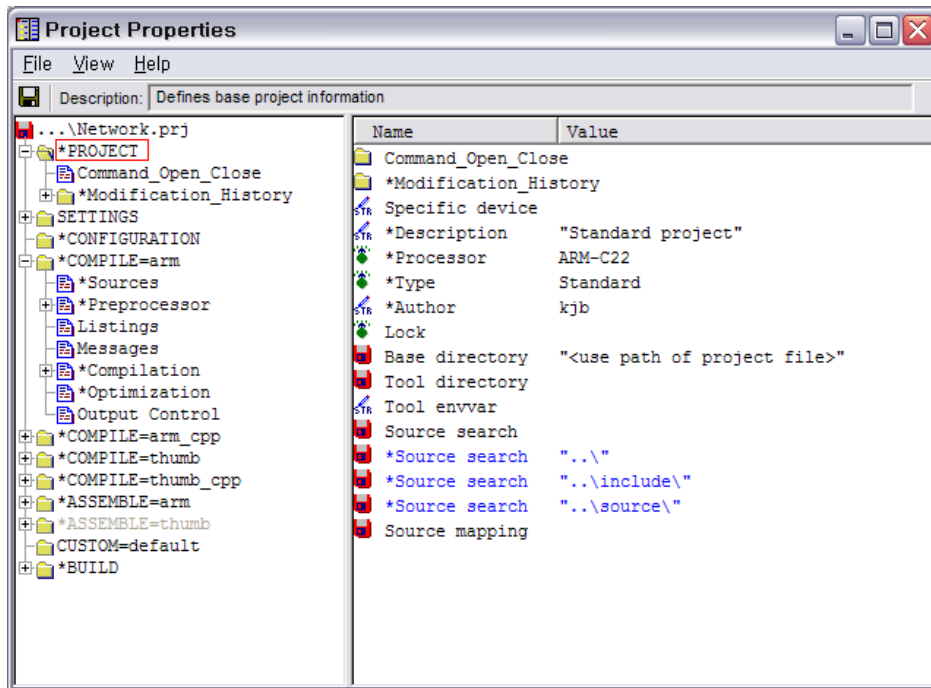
Project Properties

File View Help

Description: Defines base project information

...\Network.prj
*PROJECT
Command_Open_Close
*Modification_History
SETTINGS
*CONFIGURATION
*COMPILE=arm
*Sources
*Preprocessor
Listings
Messages
*Compilation
*Optimization
Output Control
*COMPILE=arm_cpp
*COMPILE=thumb
*COMPILE=thumb_cpp
*ASSEMBLE=arm
*ASSEMBLE=thumb
CUSTOM=default
*BUILD

| Name | Value |
|---|---|
| Command_Open_Close | |
| *Modification_History | |
| Specific device | |
| *Description | "Standard project" |
| *Processor | ARM-C22 |
| *Type | Standard |
| *Author | kjb |
| Lock | |
| Base directory | "<use path of project file>" |
| Tool directory | |
| Tool envvar | |
| Source search | |
| *Source search | "..\" |
| *Source search | "..\include\" |
| *Source search | "..\source\" |
| Source mapping | |